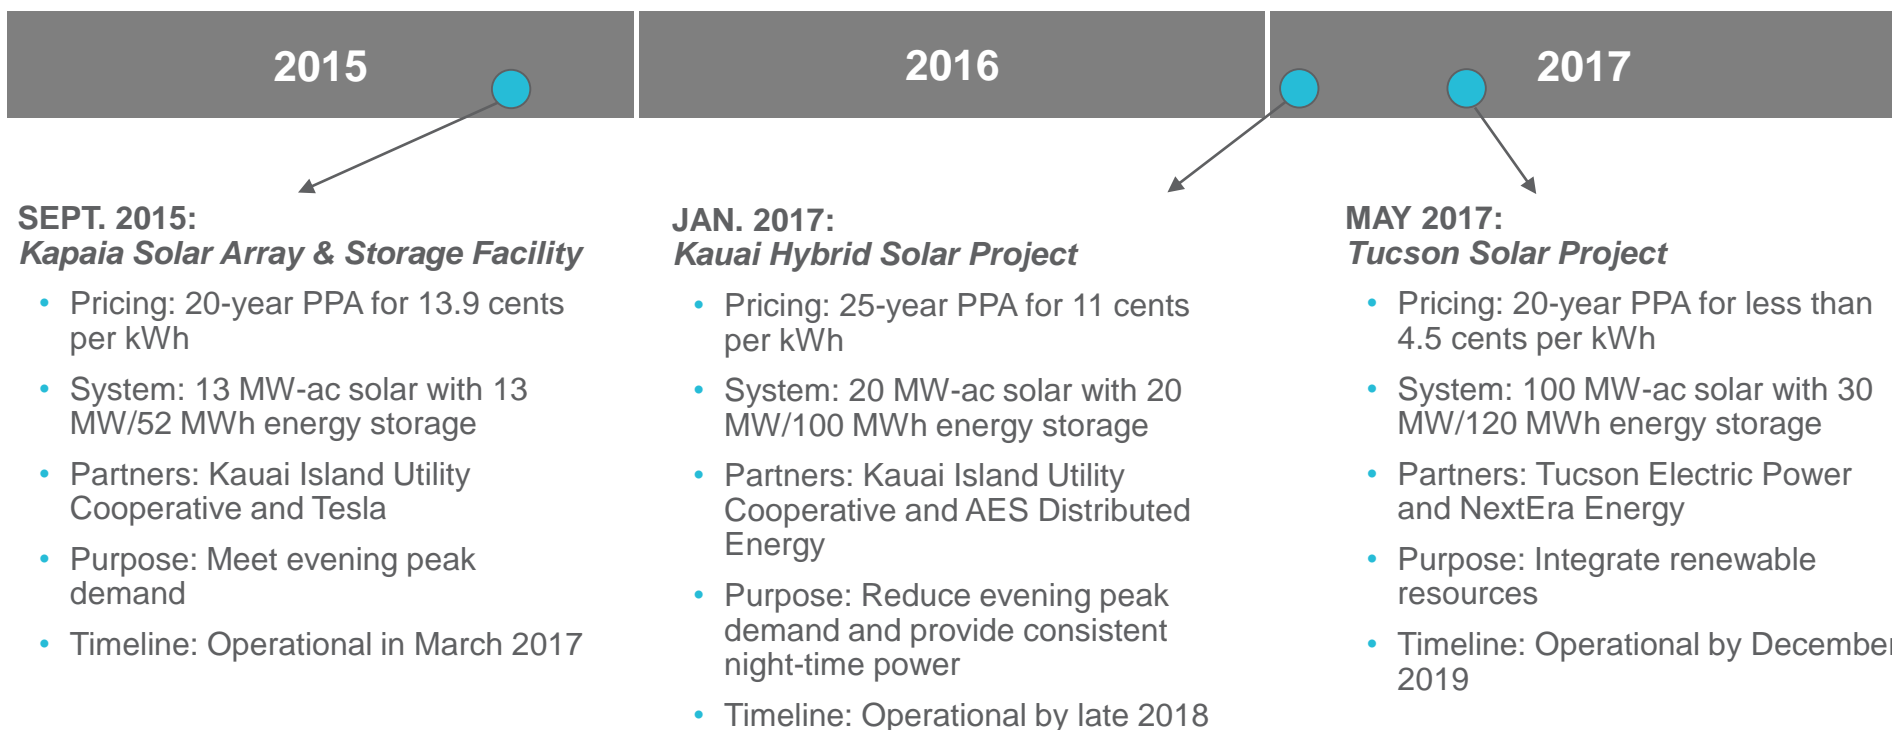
2015

2016

2017

SEPT. 2015:
*Kapaia Solar Array & Storage Facility*

- Pricing: 20-year PPA for 13.9 cents per kWh
- System: 13 MW-ac solar with 13 MW/52 MWh energy storage
- Partners: Kauai Island Utility Cooperative and Tesla
- Purpose: Meet evening peak demand
- Timeline: Operational in March 2017

JAN. 2017:
*Kauai Hybrid Solar Project*

- Pricing: 25-year PPA for 11 cents per kWh
- System: 20 MW-ac solar with 20 MW/100 MWh energy storage
- Partners: Kauai Island Utility Cooperative and AES Distributed Energy
- Purpose: Reduce evening peak demand and provide consistent night-time power
- Timeline: Operational by late 2018

MAY 2017:
*Tucson Solar Project*

- Pricing: 20-year PPA for less than 4.5 cents per kWh
- System: 100 MW-ac solar with 30 MW/120 MWh energy storage
- Partners: Tucson Electric Power and NextEra Energy
- Purpose: Integrate renewable resources
- Timeline: Operational by Decembe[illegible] 2019